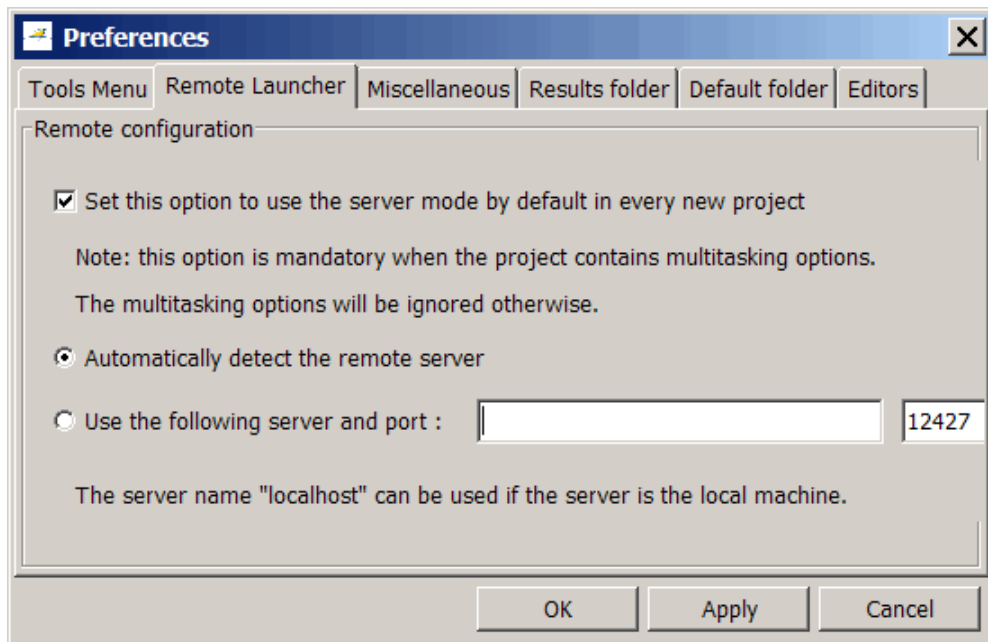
Preferences

Tools Menu | Remote Launcher | Miscellaneous | Results folder | Default folder | Editors

Remote configuration

Set this option to use the server mode by default in every new project

Note: this option is mandatory when the project contains multitasking options.

The multitasking options will be ignored otherwise.

Automatically detect the remote server

Use the following server and port : 12427

The server name "localhost" can be used if the server is the local machine.

OK Apply Cancel